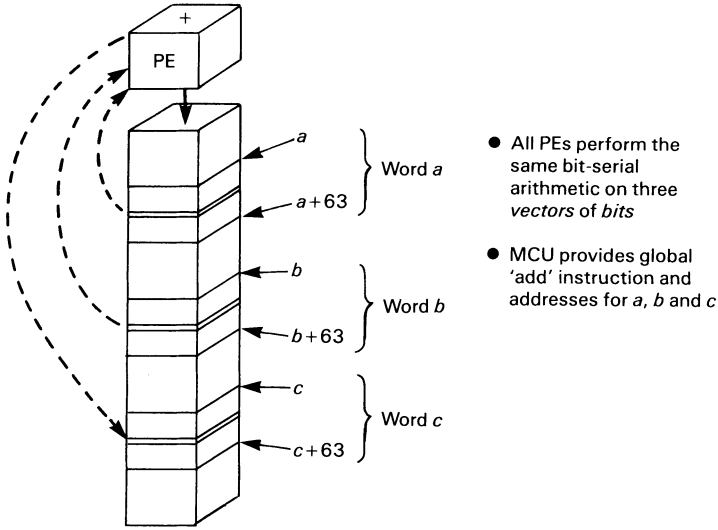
+

PE

$a$

Word $a$

$a+63$

$b$

Word $b$

$b+63$

$c$

Word $c$

$c+63$

● All PEs perform the same bit-serial arithmetic on three *vectors* of *bits*

● MCU provides global 'add' instruction and addresses for $a$, $b$ and $c$